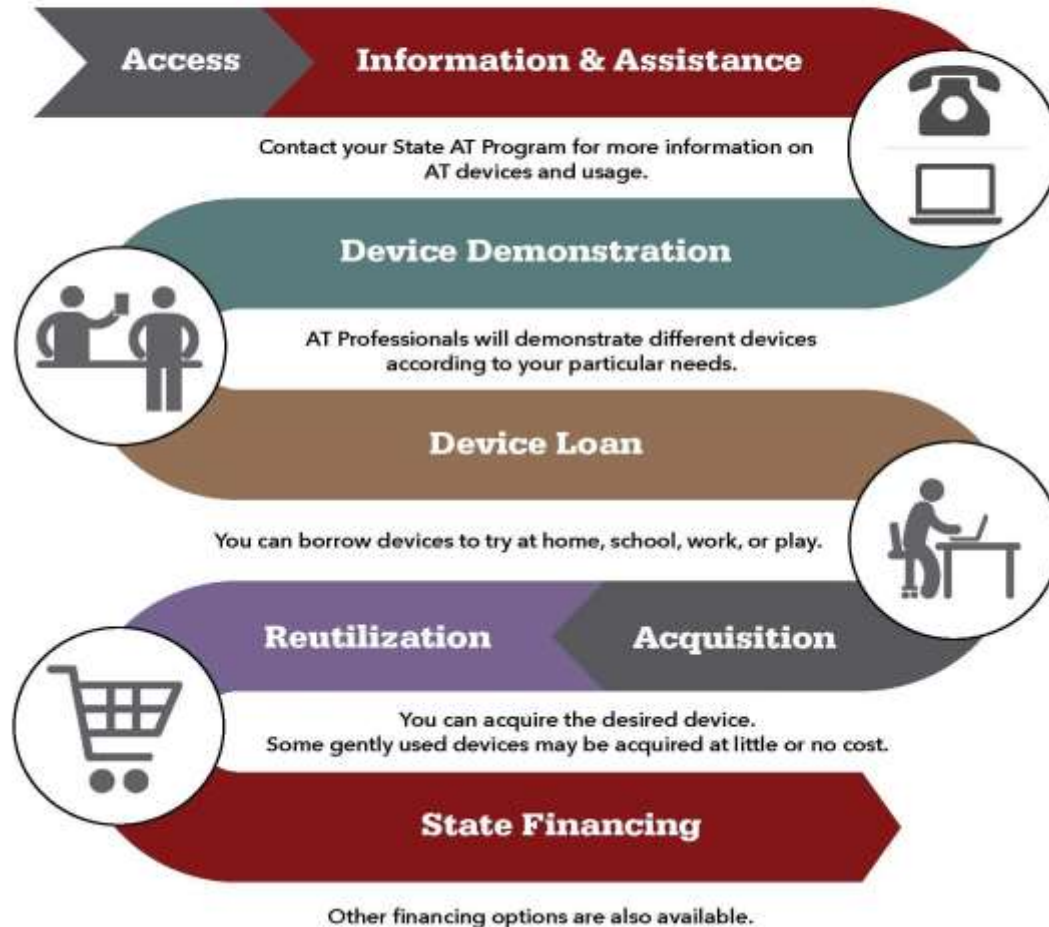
Access

Information & Assistance

Contact your State AT Program for more information on AT devices and usage.

Device Demonstration

AT Professionals will demonstrate different devices according to your particular needs.

Device Loan

You can borrow devices to try at home, school, work, or play.

Reutilization

Acquisition

You can acquire the desired device.
Some gently used devices may be acquired at little or no cost.

State Financing

Other financing options are also available.